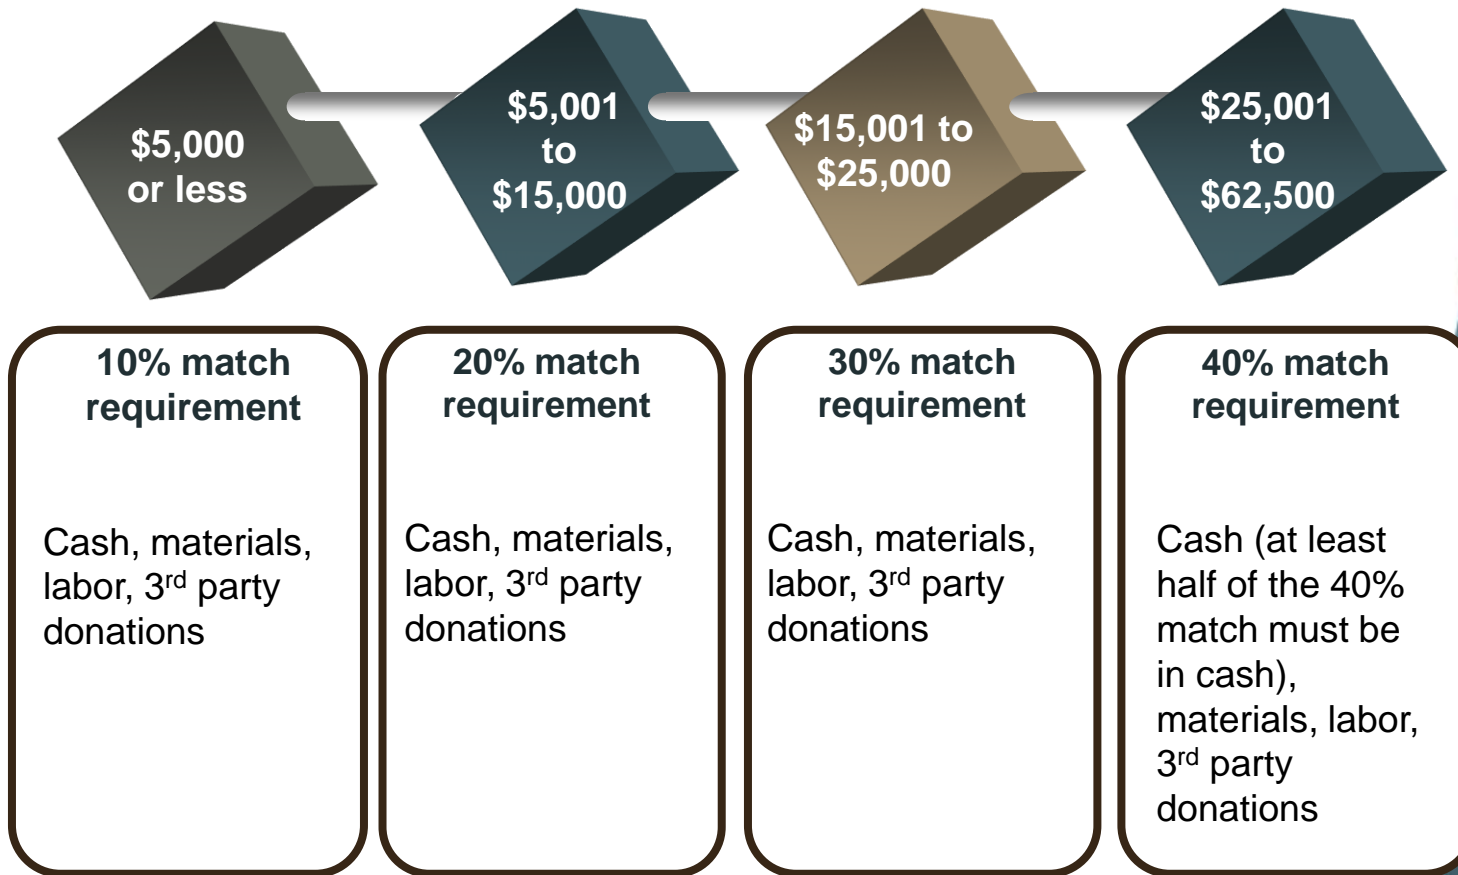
$5,000 or less

$5,001 to $15,000

$15,001 to $25,000

$25,001 to $62,500

10% match requirement

Cash, materials, labor, 3$^{rd}$ party donations

20% match requirement

Cash, materials, labor, 3$^{rd}$ party donations

30% match requirement

Cash, materials, labor, 3$^{rd}$ party donations

40% match requirement

Cash (at least half of the 40% match must be in cash), materials, labor, 3$^{rd}$ party donations